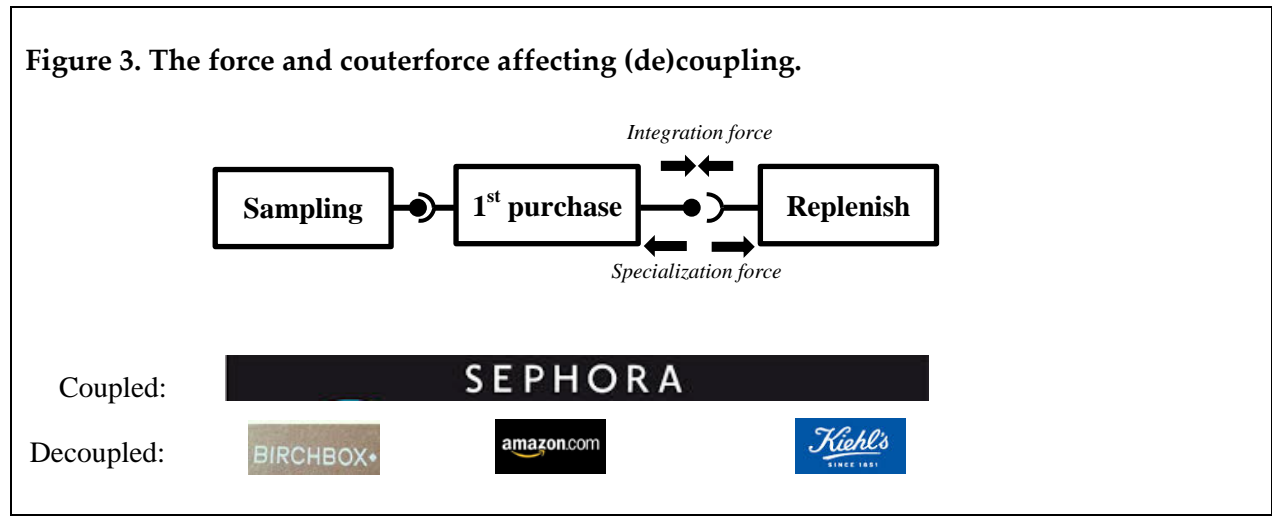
**Figure 3. The force and couterforce affecting (de)coupling.**

Integration force

Sampling

1$^{st}$ purchase

Replenish

Specialization force

Coupled:

SEPHORA

Decoupled:

BIRCHBOX

amazon.com

Kiehl's

SINCE 1851